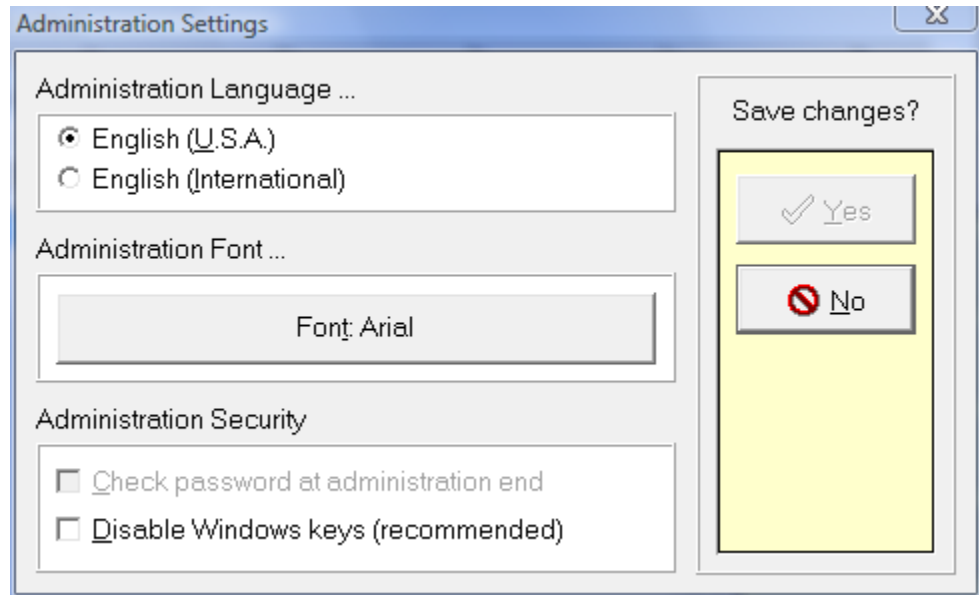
Administration Settings

Administration Language ...

English (U.S.A.)
English (International)

Administration Font ...

Font: Arial

Administration Security

Check password at administration end
Disable Windows keys (recommended)

Save changes?

Yes

No